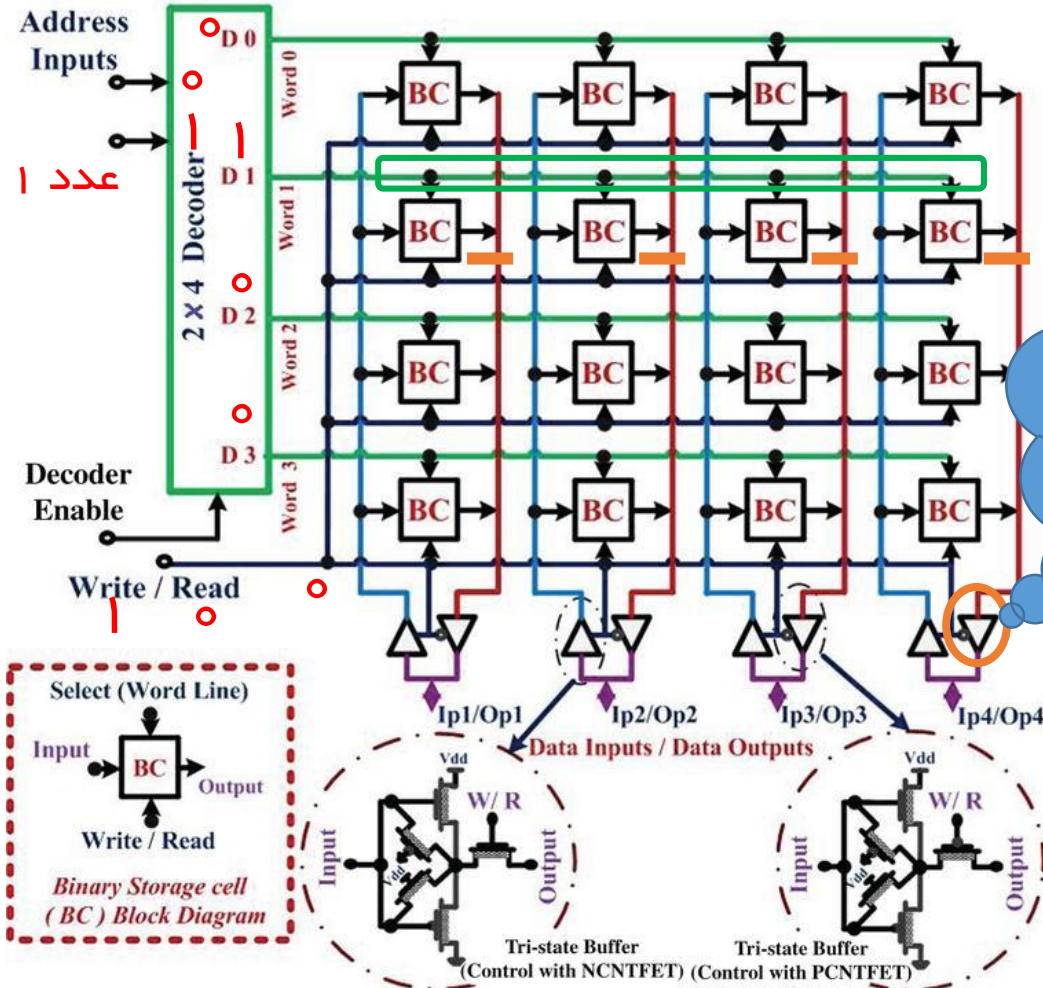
Address Inputs

عدد ١

2 × 4 Decoder

D 0
D 1
D 2
D 3

٥
٥
١
١
٥
٥

Word 0
Word 1
Word 2
Word 3

BC BC BC BC
BC BC BC BC
BC BC BC BC
BC BC BC BC

Decoder Enable

Write / Read
١ ٥ ٥

Ip1/Op1
Ip2/Op2
Ip3/Op3
Ip4/Op4

Data Inputs / Data Outputs

Select (Word Line)
Input
BC
Output
Write / Read

Binary Storage cell ( BC ) Block Diagram

Vdd
W/ R
Input
Vdd
Output
Tri-state Buffer (Control with NCNTFET)

Vdd
W/ R
Input
Vdd
Output
Tri-state Buffer (Control with PCNTFET)